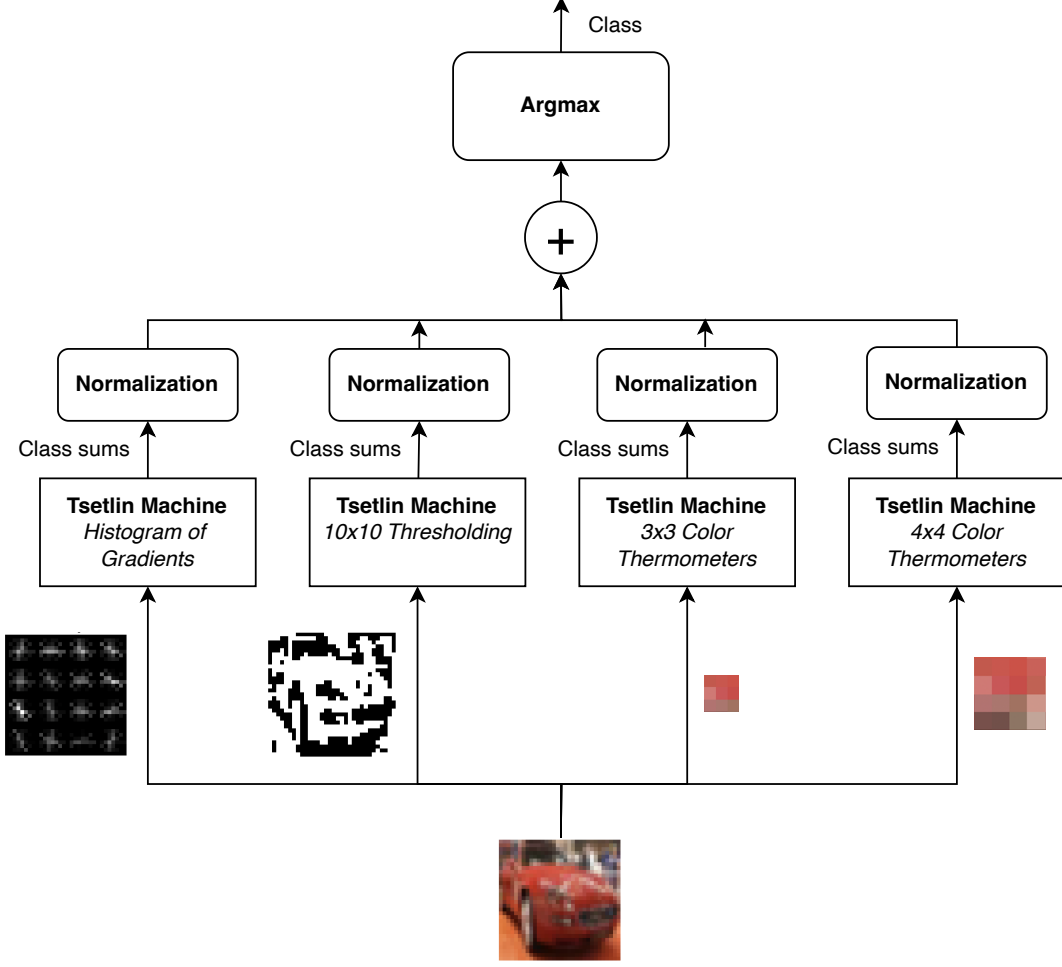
Class

Argmax

+

Normalization

Normalization

Normalization

Normalization

Class sums

Class sums

Class sums

Class sums

Tsetlin Machine
Histogram of Gradients

Tsetlin Machine
10x10 Thresholding

Tsetlin Machine
3x3 Color Thermometers

Tsetlin Machine
4x4 Color Thermometers